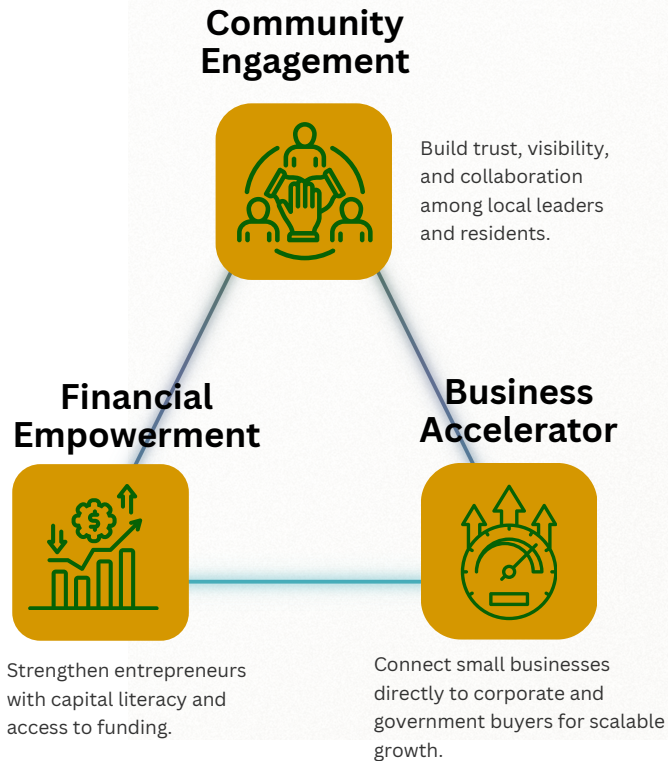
Community Engagement

Build trust, visibility, and collaboration among local leaders and residents.

Financial Empowerment

Business Accelerator

$

Strengthen entrepreneurs with capital literacy and access to funding.

Connect small businesses directly to corporate and government buyers for scalable growth.